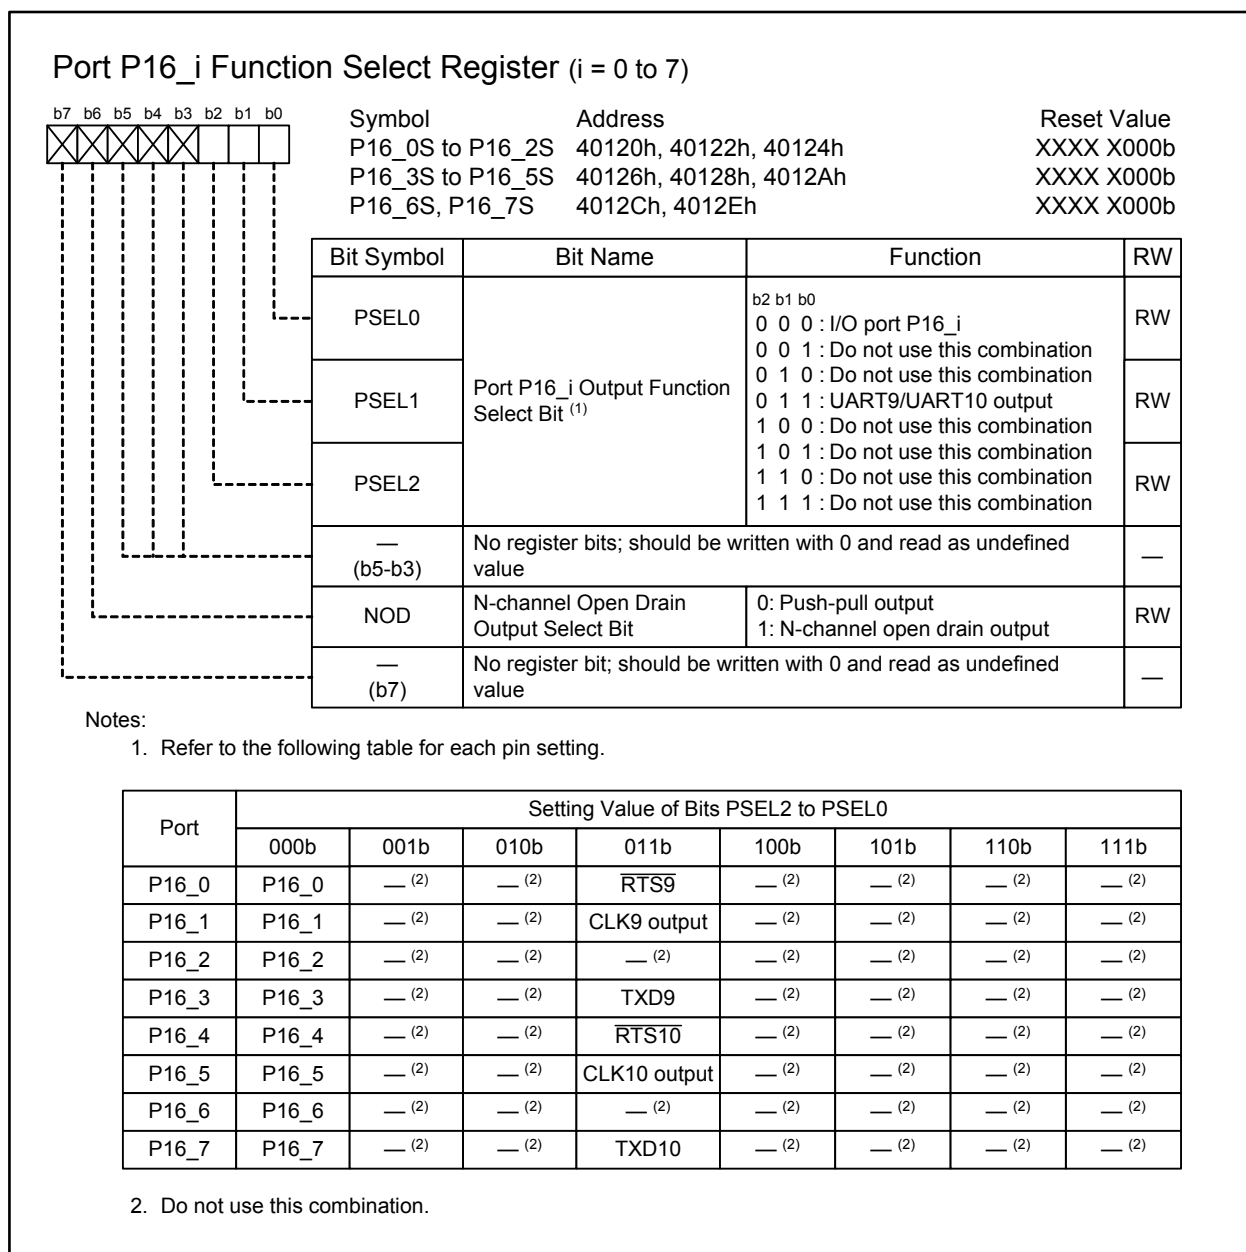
Port P16_i Function Select Register (i = 0 to 7)

b7 b6 b5 b4 b3 b2 b1 b0

| Symbol | Address | Reset Value |
|---|---|---|
| P16_0S to P16_2S | 40120h, 40122h, 40124h | XXXX X000b |
| P16_3S to P16_5S | 40126h, 40128h, 4012Ah | XXXX X000b |
| P16_6S, P16_7S | 4012Ch, 4012Eh | XXXX X000b |

| Bit Symbol | Bit Name | Function | RW |
|---|---|---|---|
| PSEL0 | Port P16_i Output Function Select Bit $^{(1)}$ | b2 b1 b0<br>0 0 0 : I/O port P16_i<br>0 0 1 : Do not use this combination<br>0 1 0 : Do not use this combination<br>0 1 1 : UART9/UART10 output<br>1 0 0 : Do not use this combination<br>1 0 1 : Do not use this combination<br>1 1 0 : Do not use this combination<br>1 1 1 : Do not use this combination | RW |
| PSEL1 | | | RW |
| PSEL2 | | | RW |
| — (b5-b3) | No register bits; should be written with 0 and read as undefined value | | — |
| NOD | N-channel Open Drain Output Select Bit | 0: Push-pull output<br>1: N-channel open drain output | RW |
| — (b7) | No register bit; should be written with 0 and read as undefined value | | — |

Notes:
1. Refer to the following table for each pin setting.

| Port | 000b | 001b | 010b | 011b | 100b | 101b | 110b | 111b |
|---|---|---|---|---|---|---|---|---|
| | Setting Value of Bits PSEL2 to PSEL0 | | | | | | | |
| P16_0 | P16_0 | — (2) | — (2) | $\overline{RTS9}$ | — (2) | — (2) | — (2) | — (2) |
| P16_1 | P16_1 | — (2) | — (2) | CLK9 output | — (2) | — (2) | — (2) | — (2) |
| P16_2 | P16_2 | — (2) | — (2) | — (2) | — (2) | — (2) | — (2) | — (2) |
| P16_3 | P16_3 | — (2) | — (2) | TXD9 | — (2) | — (2) | — (2) | — (2) |
| P16_4 | P16_4 | — (2) | — (2) | $\overline{RTS10}$ | — (2) | — (2) | — (2) | — (2) |
| P16_5 | P16_5 | — (2) | — (2) | CLK10 output | — (2) | — (2) | — (2) | — (2) |
| P16_6 | P16_6 | — (2) | — (2) | — (2) | — (2) | — (2) | — (2) | — (2) |
| P16_7 | P16_7 | — (2) | — (2) | TXD10 | — (2) | — (2) | — (2) | — (2) |

2. Do not use this combination.